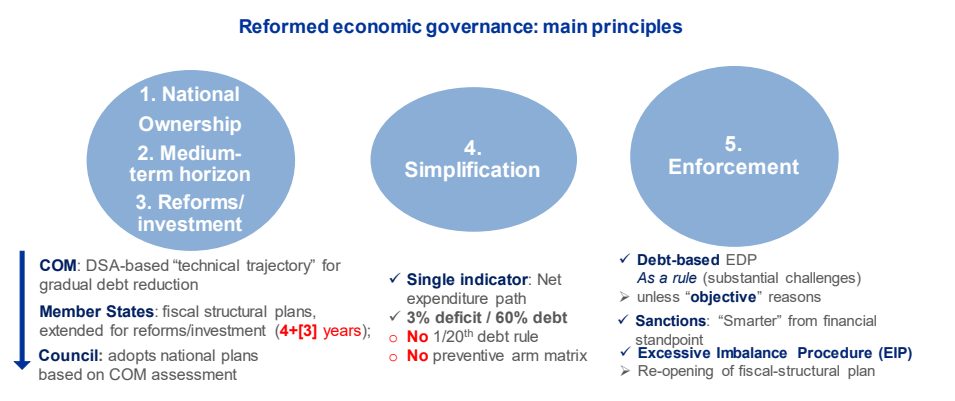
Reformed economic governance: main principles

1. National Ownership
2. Medium-term horizon
3. Reforms/ investment

4. Simplification

5. Enforcement

COM: DSA-based "technical trajectory" for gradual debt reduction

Member States: fiscal structural plans, extended for reforms/investment (4+[3] years);

Council: adopts national plans based on COM assessment

✓ Single indicator: Net expenditure path
✓ 3% deficit / 60% debt
○ No $1/20^{th}$ debt rule
○ No preventive arm matrix

✓ Debt-based EDP
As a rule (substantial challenges)
➢ unless "objective" reasons
✓ Sanctions: "Smarter" from financial standpoint
✓ Excessive Imbalance Procedure (EIP)
➢ Re-opening of fiscal-structural plan